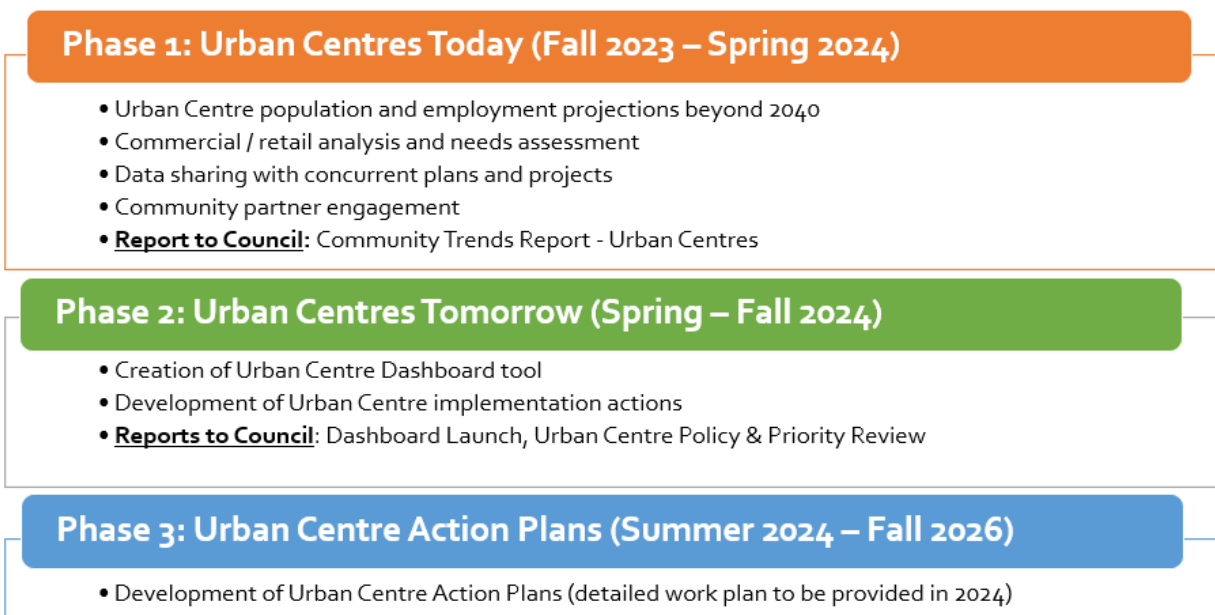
Phase 1: Urban Centres Today (Fall 2023 – Spring 2024)

• Urban Centre population and employment projections beyond 2040
• Commercial / retail analysis and needs assessment
• Data sharing with concurrent plans and projects
• Community partner engagement
• **Report to Council**: Community Trends Report - Urban Centres

Phase 2: Urban Centres Tomorrow (Spring – Fall 2024)

• Creation of Urban Centre Dashboard tool
• Development of Urban Centre implementation actions
• **Reports to Council**: Dashboard Launch, Urban Centre Policy & Priority Review

Phase 3: Urban Centre Action Plans (Summer 2024 – Fall 2026)

• Development of Urban Centre Action Plans (detailed work plan to be provided in 2024)